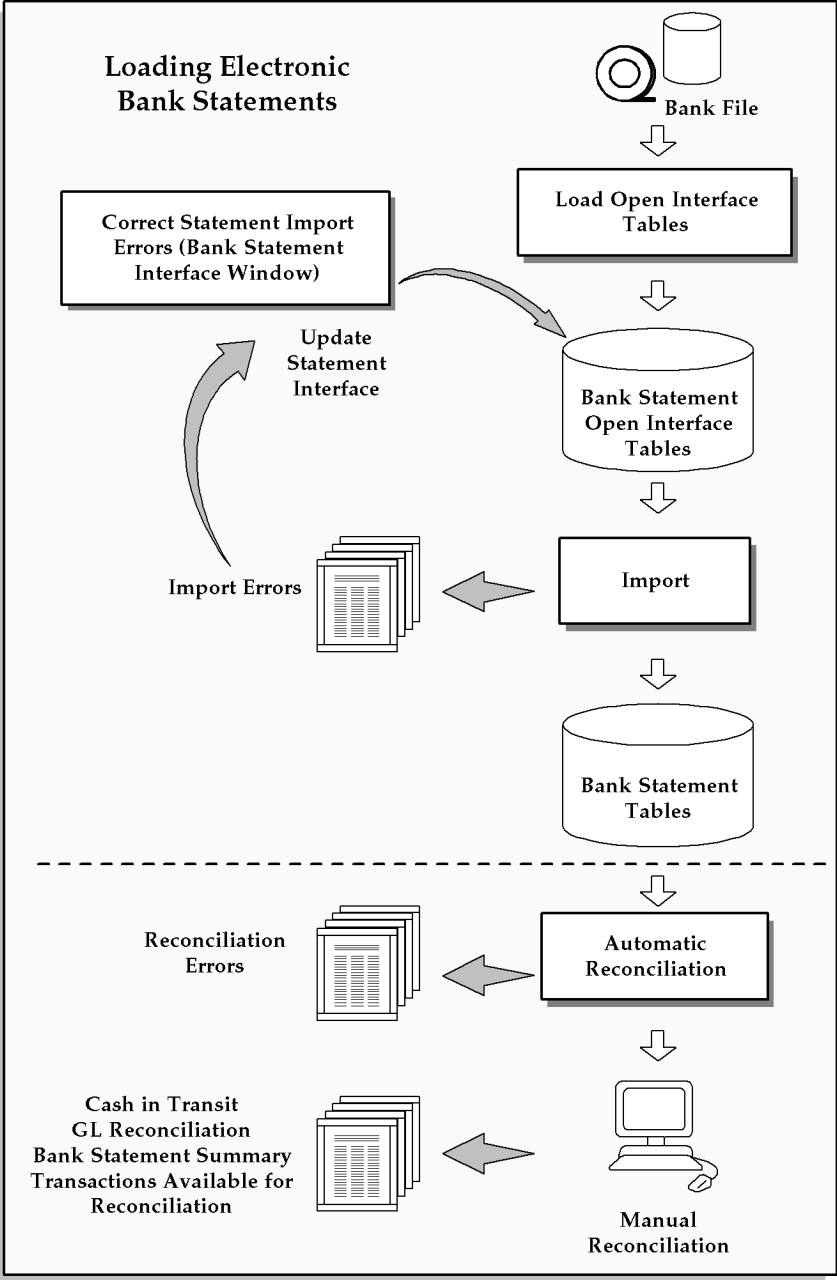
Loading Electronic Bank Statements

Bank File

Load Open Interface Tables

Correct Statement Import Errors (Bank Statement Interface Window)

Update Statement Interface

Bank Statement Open Interface Tables

Import Errors

Import

Bank Statement Tables

Reconciliation Errors

Automatic Reconciliation

Cash in Transit
GL Reconciliation
Bank Statement Summary
Transactions Available for Reconciliation

Manual Reconciliation